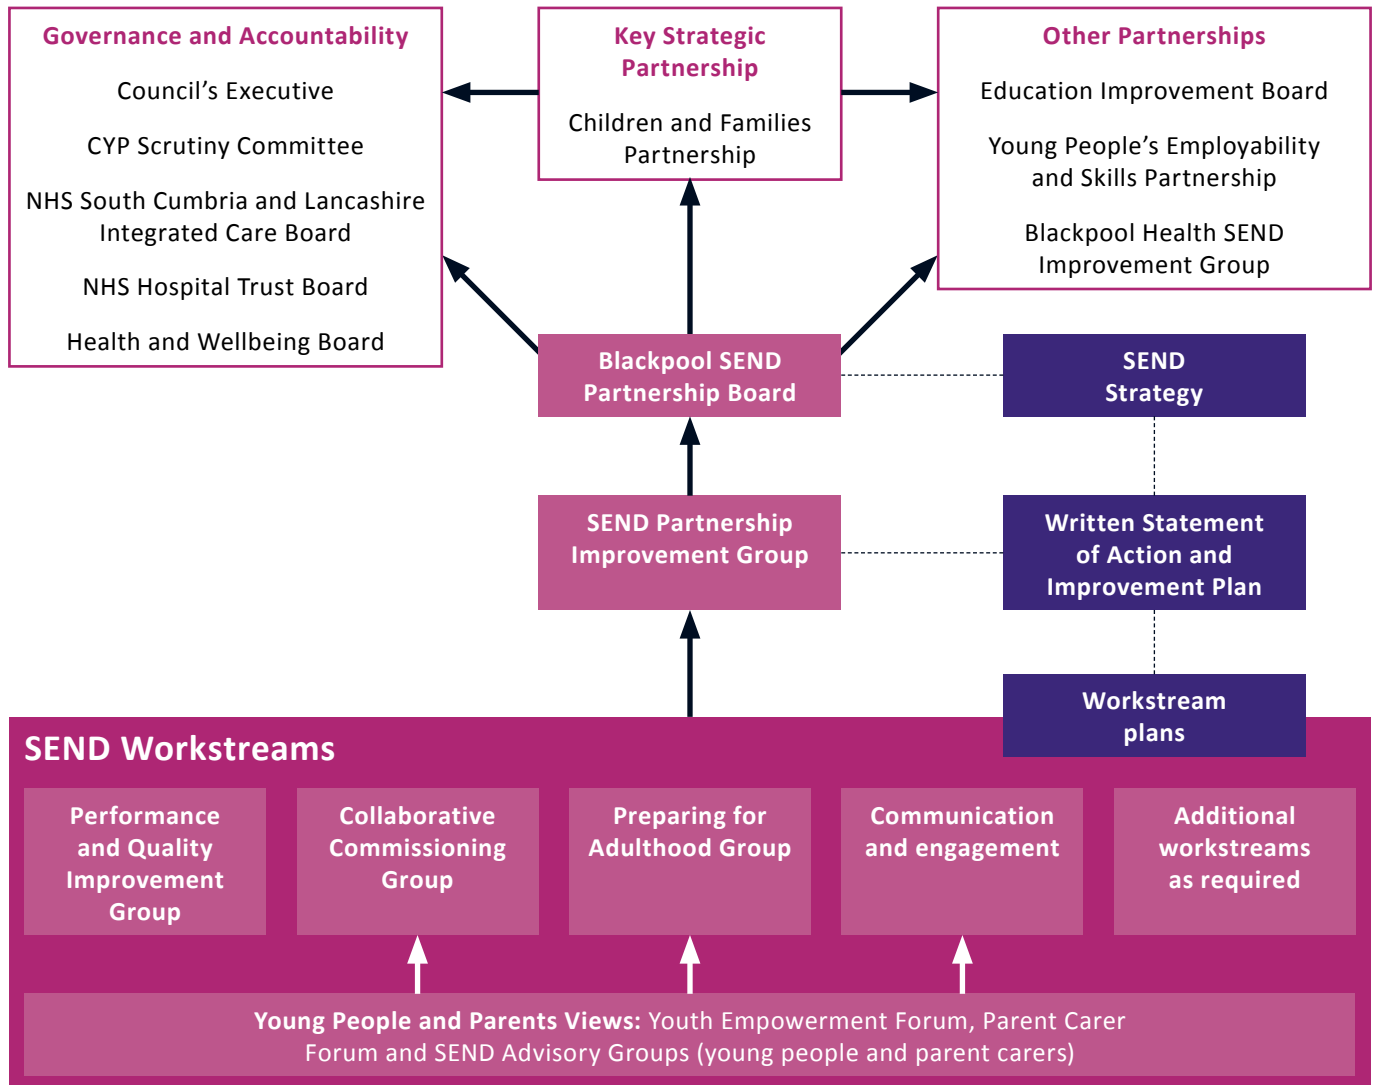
Governance and Accountability

Council's Executive

CYP Scrutiny Committee

NHS South Cumbria and Lancashire Integrated Care Board

NHS Hospital Trust Board

Health and Wellbeing Board

Key Strategic Partnership

Children and Families Partnership

Other Partnerships

Education Improvement Board

Young People's Employability and Skills Partnership

Blackpool Health SEND Improvement Group

Blackpool SEND Partnership Board

SEND Strategy

SEND Partnership Improvement Group

Written Statement of Action and Improvement Plan

Workstream plans

SEND Workstreams

Performance and Quality Improvement Group

Collaborative Commissioning Group

Preparing for Adulthood Group

Communication and engagement

Additional workstreams as required

Young People and Parents Views: Youth Empowerment Forum, Parent Carer Forum and SEND Advisory Groups (young people and parent carers)